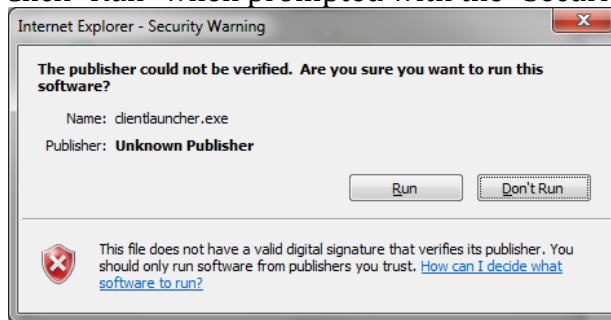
Click "Run" when prompted with the "Securi

Internet Explorer - Security Warning

The publisher could not be verified. Are you sure you want to run this software?

Name: clientlauncher.exe

Publisher: Unknown Publisher

Run

Don't Run

This file does not have a valid digital signature that verifies its publisher. You should only run software from publishers you trust. How can I decide what software to run?